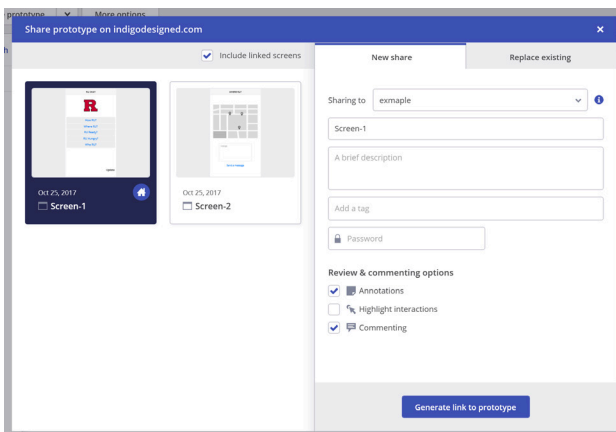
prototype ✕ More options

Share prototype on indigodesigned.com ×

Include linked screens

R

Oct 25, 2017
Screen-1

Oct 25, 2017
Screen-2

New share
Replace existing

Sharing to exmaple

Screen-1

A brief description

Add a tag

Password

Review & commenting options

Annotations

Highlight interactions

Commenting

Generate link to prototype